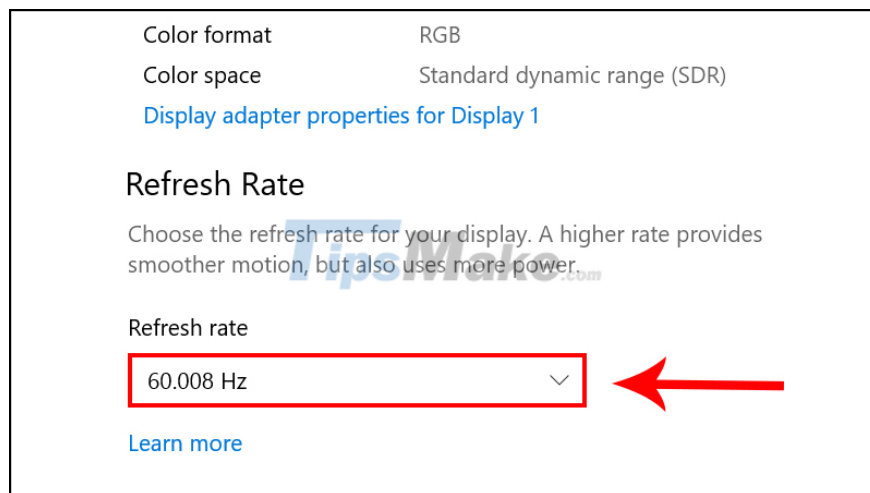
Color format RGB
Color space Standard dynamic range (SDR)
Display adapter properties for Display 1

Refresh Rate

Choose the refresh rate for your display. A higher rate provides smoother motion, but also uses more power.

TipsMake.com

Refresh rate

60.008 Hz

Learn more